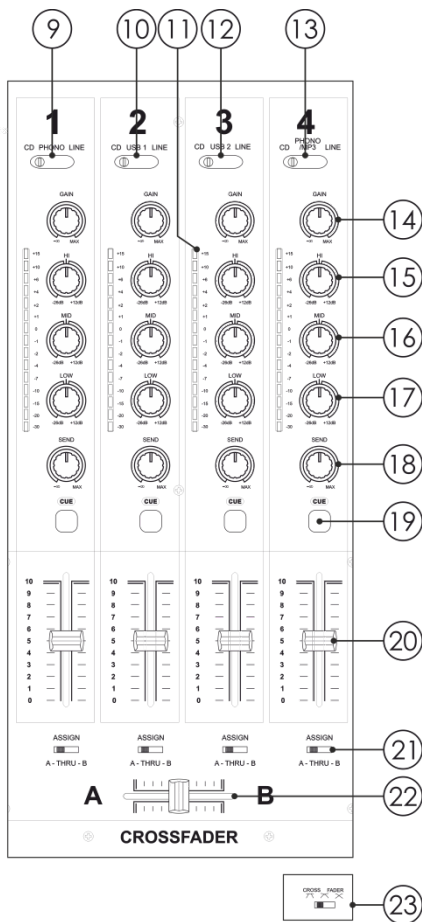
9
10
11
12
13

1
CD PHONO LINE

2
CD USB 1 LINE

3
CD USB 2 LINE

4
CD PHONO /MP3 LINE

GAIN
HI
MID
LOW
SEND
CUE

+15
+10
+6
+4
+2
+1
0
-1
-2
-4
-7
-10
-15
-20
-30

14
15
16
17
18
19

10
9
8
7
6
5
4
3
2
1
0

20

ASSIGN
A - THRU - B

21

A
B

22

CROSSFADER

CROSS FADER

23